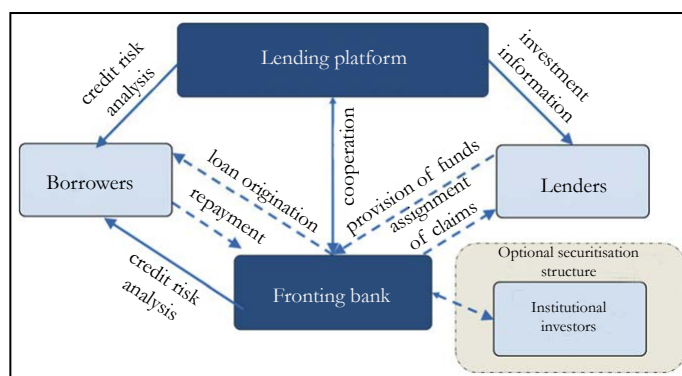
Lending platform

credit risk analysis

investment information

cooperation

Borrowers

loan origination

provision of funds

assignment of claims

Lenders

repayment

credit risk analysis

Fronting bank

Optional securitisation structure

Institutional investors